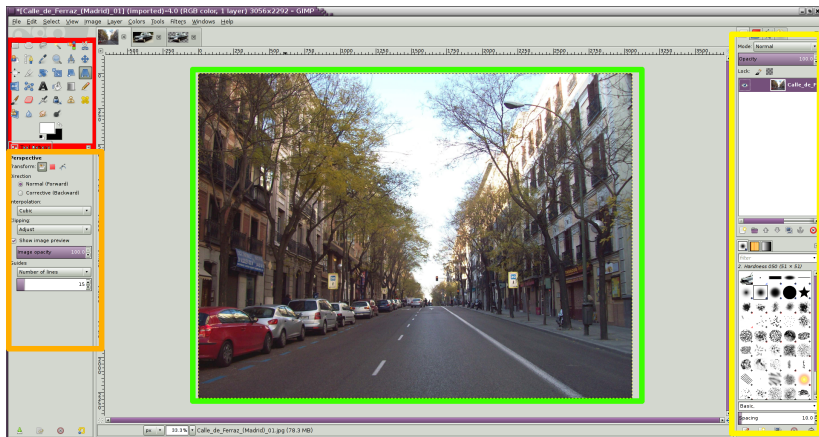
*[Calle_de_Ferraz_(Madrid)_01] (imported)-4.0 (RGB color, 1 layer) 3056x2292 – GIMP

File Edit Select View Image Layer Colors Tools Filters Windows Help

Perspective
Transform:
Direction
Normal (Forward)
Corrective (Backward)
Interpolation:
Cubic
Clipping:
Adjust
Show image preview
Image opacity 100.0
Guides
Number of lines
15

Mode: Normal
Opacity 100.0
Lock:
Calle_de_

Filter
2. Hardness 050 (51 × 51)

Basic
Spacing 10.0

px 30.3% Calle_de_Ferraz_(Madrid)_01.jpg (78.3 MB)